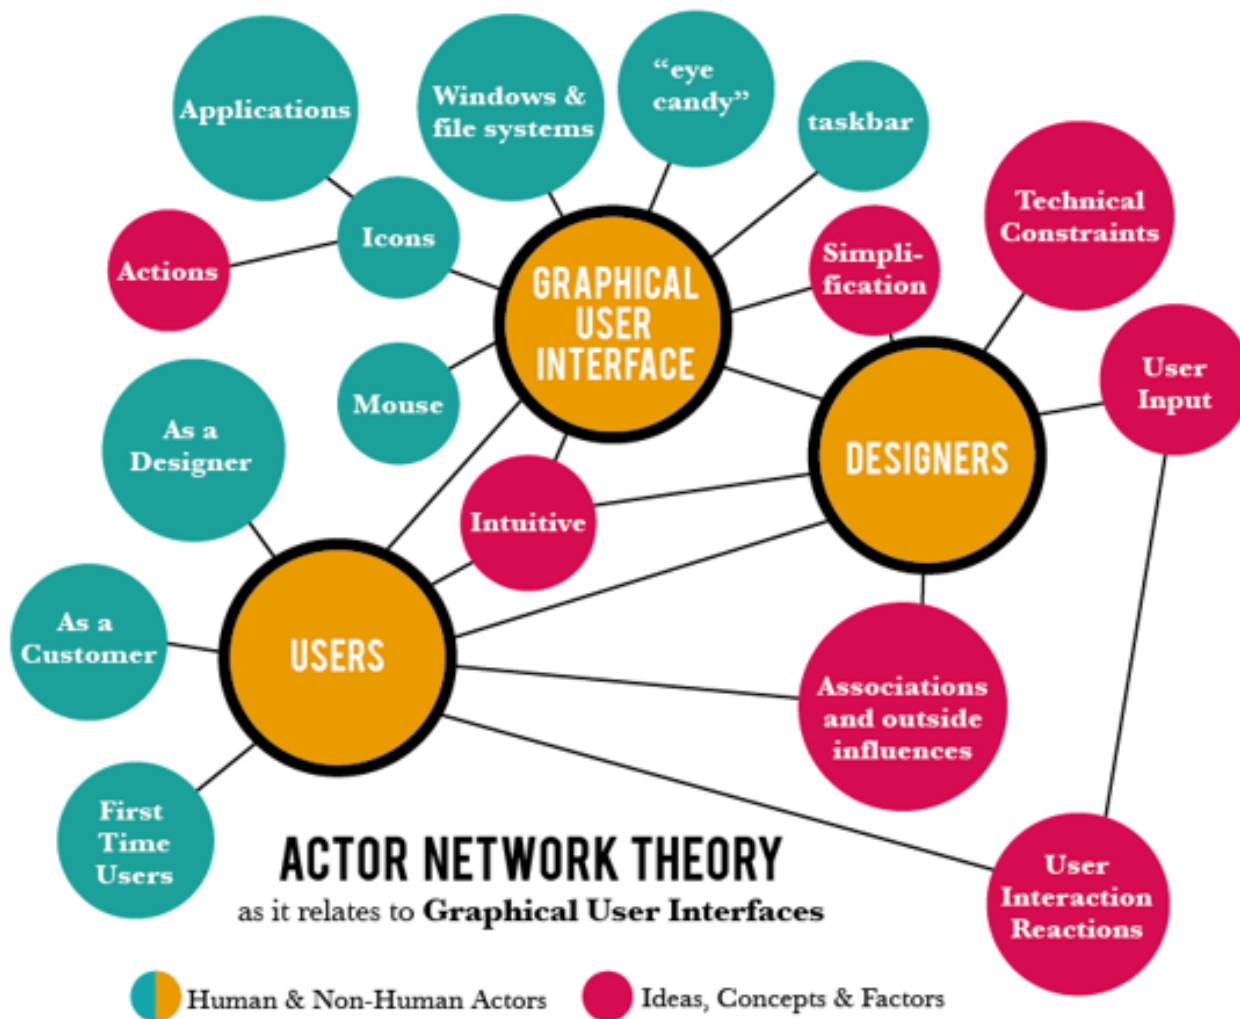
Applications

Windows & file systems

"eye candy"

taskbar

Actions

Icons

GRAPHICAL USER INTERFACE

Technical Constraints

Simplification

Mouse

User Input

As a Designer

DESIGNERS

Intuitive

As a Customer

USERS

Associations and outside influences

First Time Users

ACTOR NETWORK THEORY

as it relates to Graphical User Interfaces

User Interaction Reactions

Human & Non-Human Actors

Ideas, Concepts & Factors